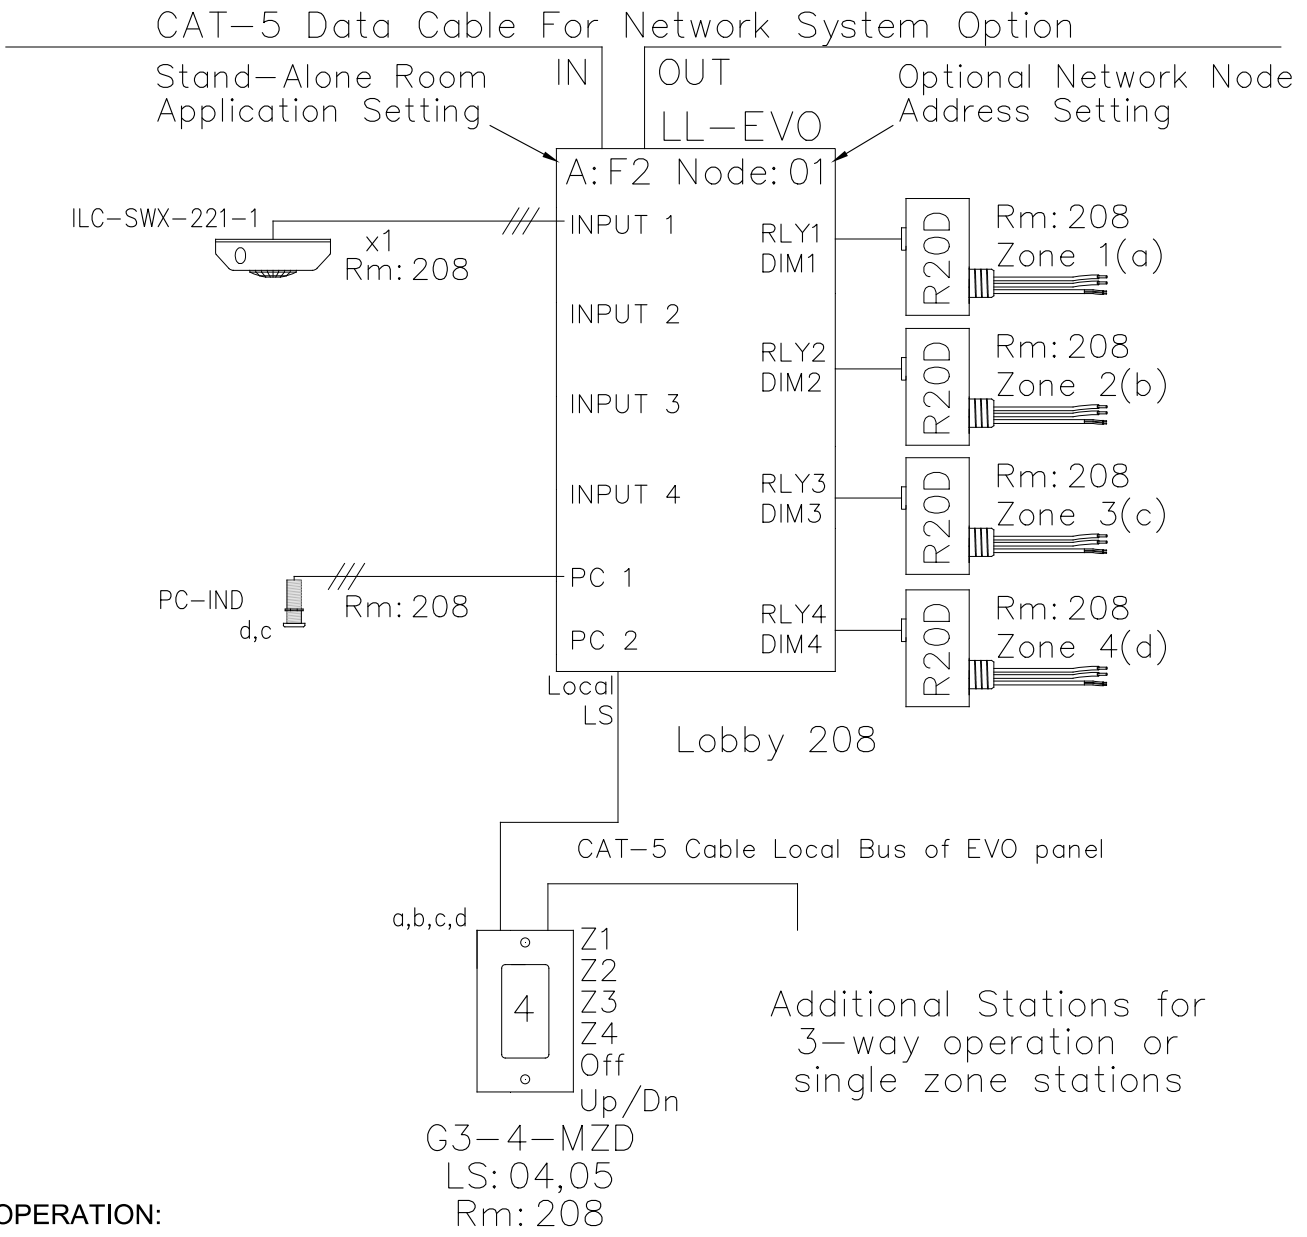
CAT–5 Data Cable For Network System Option

Stand–Alone Room Application Setting

IN

OUT

LL–EVO

Optional Network Node Address Setting

A: F2 Node: 01

ILC–SWX–221–1

x1
Rm: 208

INPUT 1

RLY1
DIM1

R20D

Rm: 208
Zone 1(a)

INPUT 2

RLY2
DIM2

R20D

Rm: 208
Zone 2(b)

INPUT 3

INPUT 4

RLY3
DIM3

R20D

Rm: 208
Zone 3(c)

PC–IND
d,c

Rm: 208

PC 1

PC 2

RLY4
DIM4

R20D

Rm: 208
Zone 4(d)

Local
LS

Lobby 208

CAT–5 Cable Local Bus of EVO panel

a,b,c,d

4

Z1
Z2
Z3
Z4
Off
Up/Dn

Additional Stations for 3–way operation or single zone stations

G3–4–MZD
LS: 04,05
Rm: 208

OPERATION: